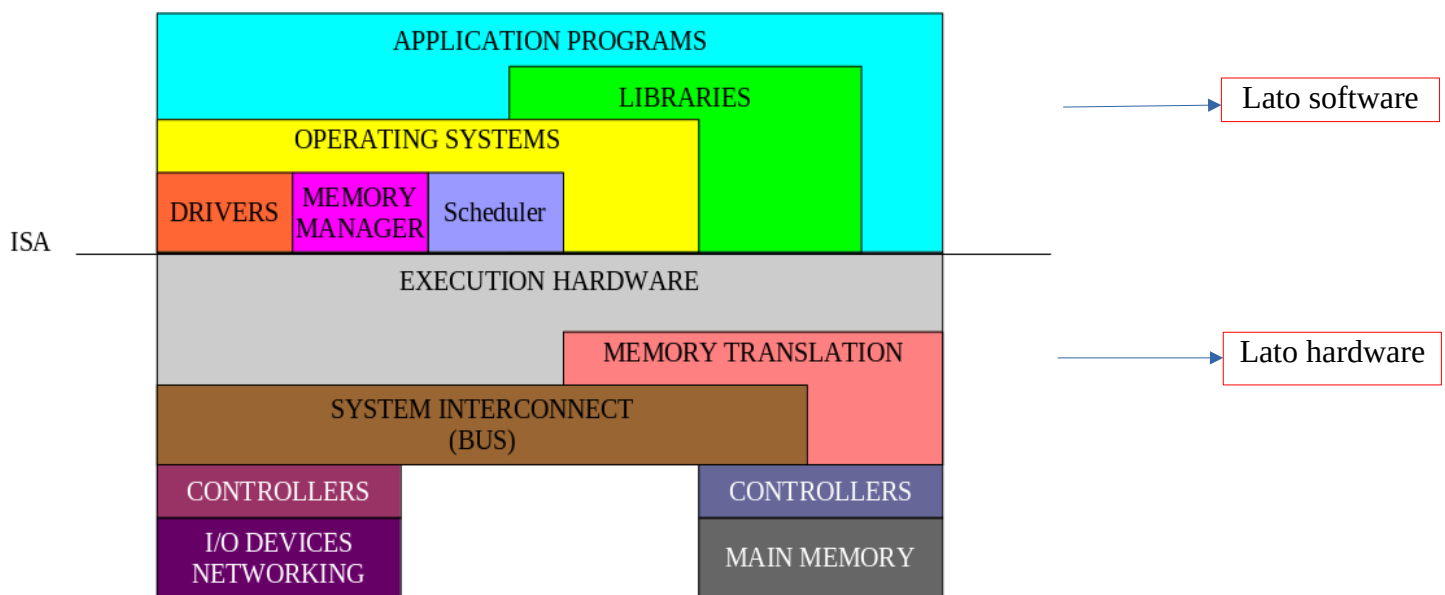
APPLICATION PROGRAMS

LIBRARIES

Lato software

OPERATING SYSTEMS

DRIVERS

MEMORY MANAGER

Scheduler

ISA

EXECUTION HARDWARE

MEMORY TRANSLATION

Lato hardware

SYSTEM INTERCONNECT (BUS)

CONTROLLERS

CONTROLLERS

I/O DEVICES NETWORKING

MAIN MEMORY